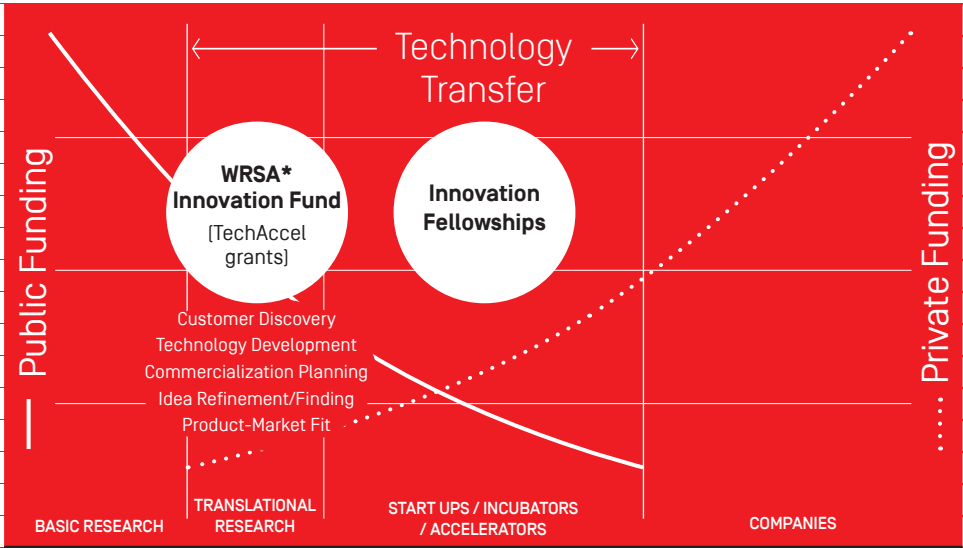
Technology Transfer

Public Funding

WRSA* Innovation Fund

(TechAccel grants)

Innovation Fellowships

Private Funding

Customer Discovery
Technology Development
Commercialization Planning
Idea Refinement/Finding
Product-Market Fit

BASIC RESEARCH

TRANSLATIONAL RESEARCH

START UPS / INCUBATORS / ACCELERATORS

COMPANIES